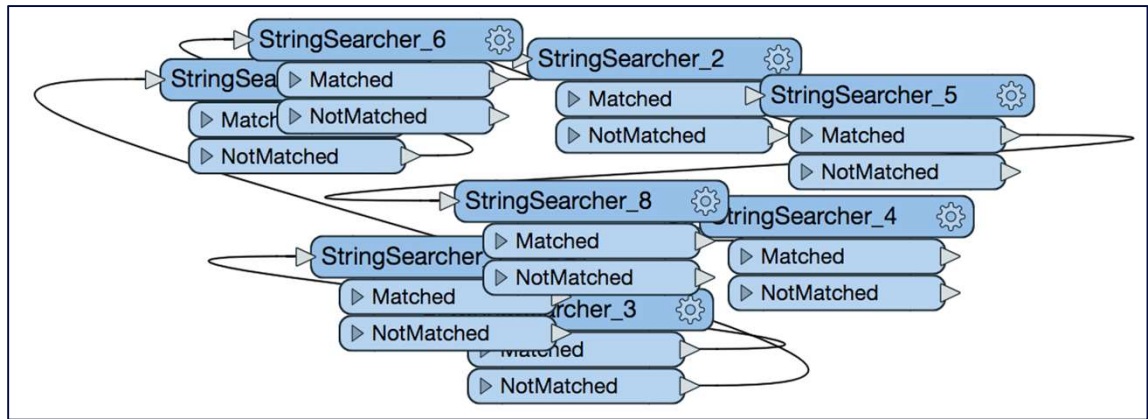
StringSearcher_6
StringSea
Matched
NotMatched
Match
NotMatched
StringSearcher_2
Matched
NotMatched
StringSearcher_5
Matched
NotMatched
StringSearcher_8
Matched
NotMatched
tringSearcher_4
Matched
NotMatched
StringSearcher
Matched
NotMatched
rcher_3
Matched
NotMatched